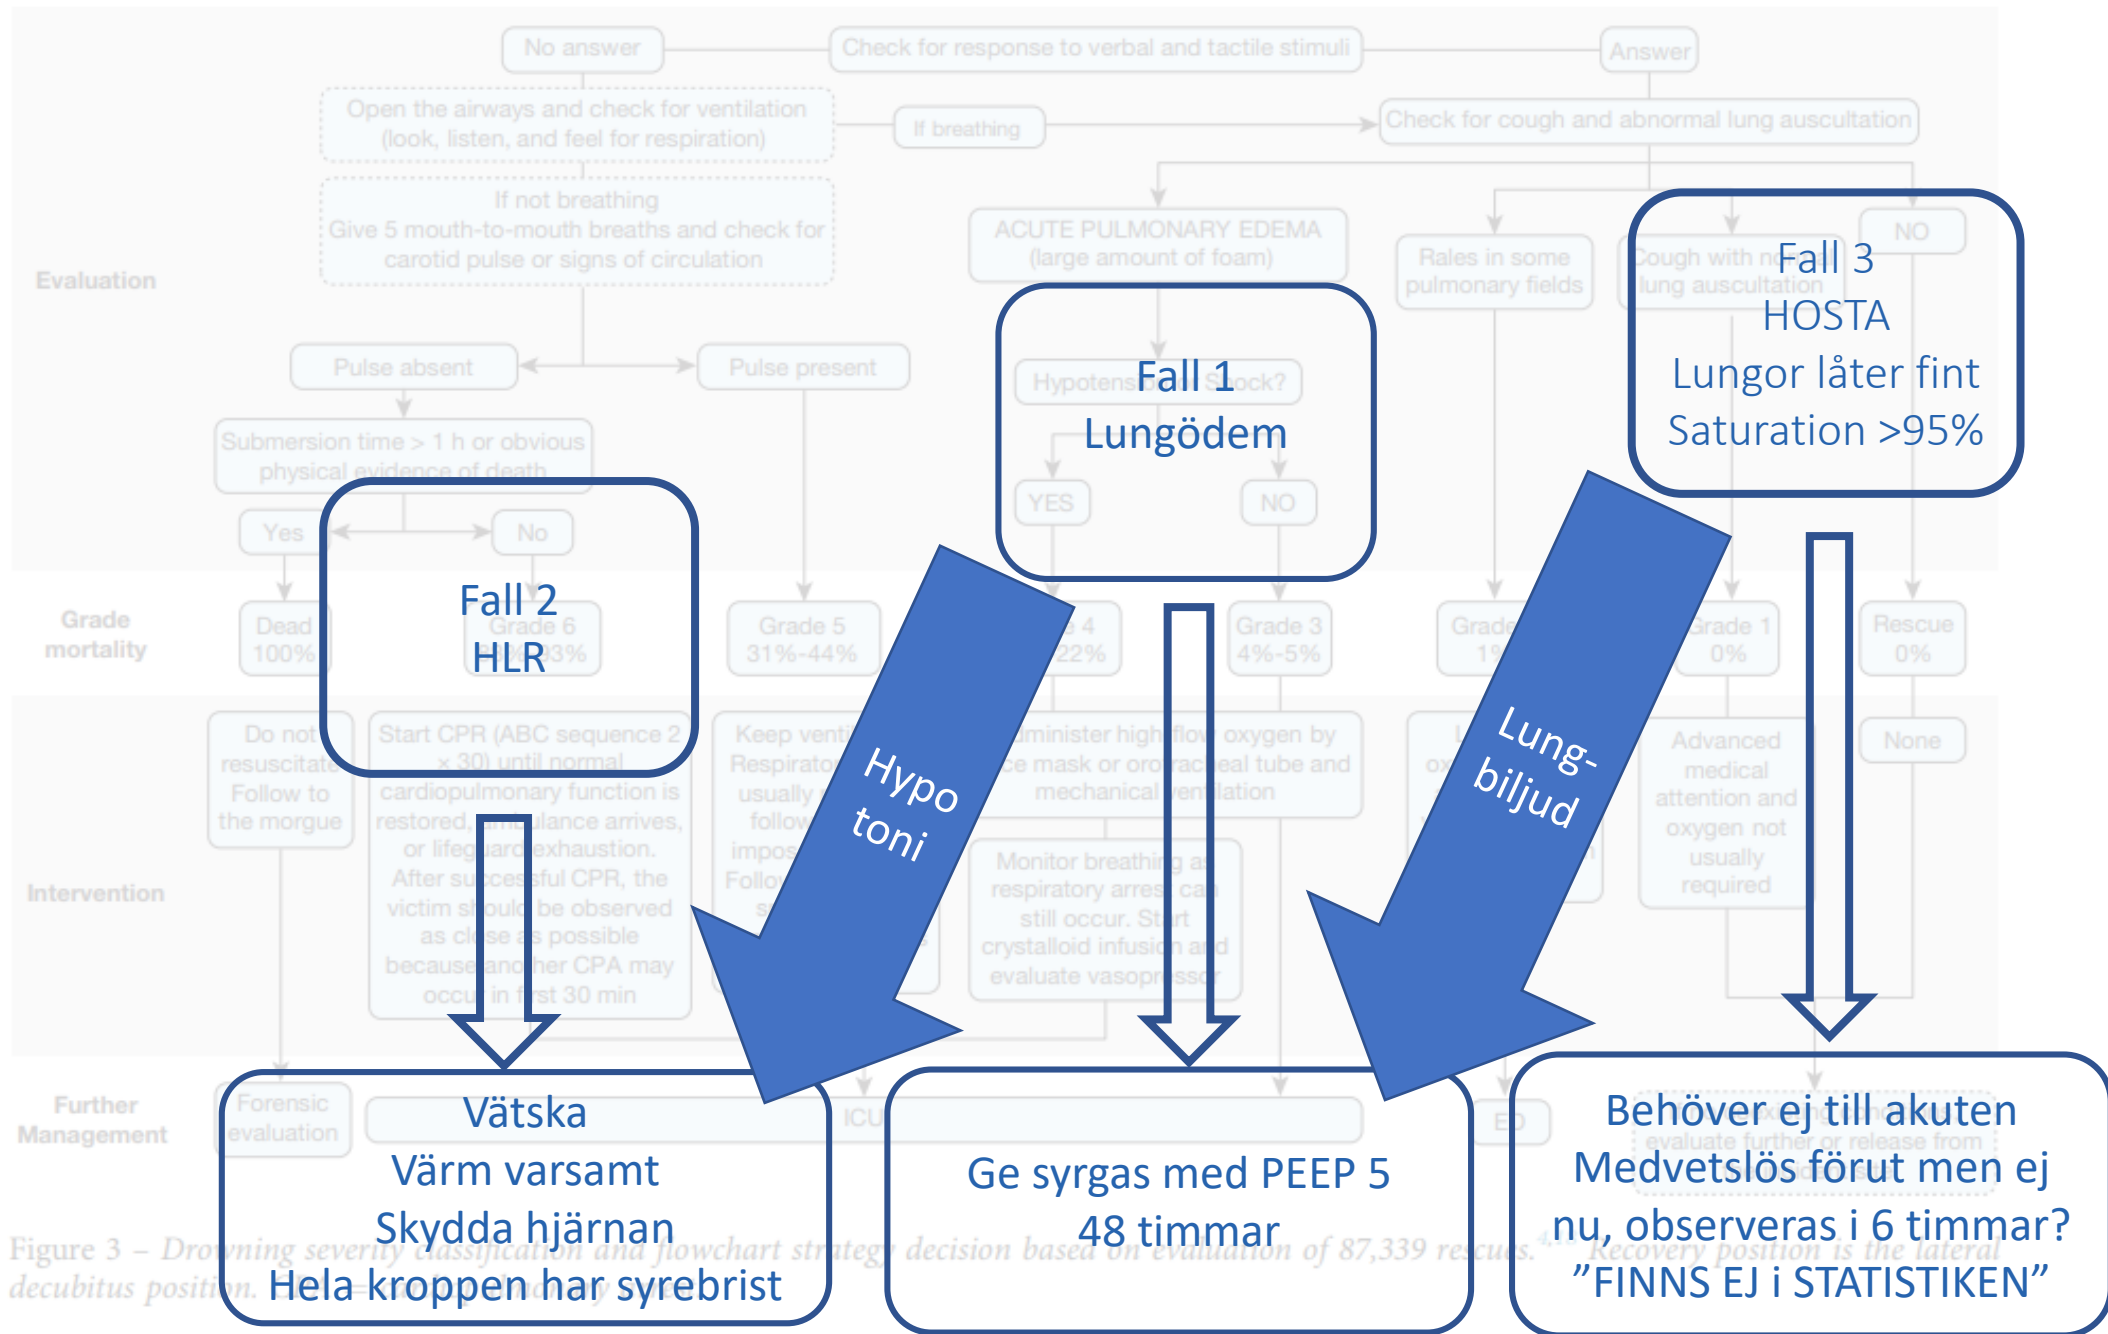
No answer

Check for response to verbal and tactile stimuli

Answer

Open the airways and check for ventilation (look, listen, and feel for respiration)

If breathing

Check for cough and abnormal lung auscultation

If not breathing Give 5 mouth-to-mouth breaths and check for carotid pulse or signs of circulation

ACUTE PULMONARY EDEMA (large amount of foam)

Rales in some pulmonary fields

Cough with normal lung auscultation

NO

Evaluation

Fall 3
HOSTA
Lungor låter fint
Saturation >95%

Pulse absent

Pulse present

Fall 1
Lungödem

Submersion time > 1 h or obvious physical evidence of death

YES

NO

Yes

No

Fall 2
HLR

Grade mortality

Dead 100%

Grade 5 31%-44%

Grade 3 4%-5%

Grade 1 0%

Rescue 0%

Do not resuscitate Follow to the morgue

Start CPR (ABC sequence 2 x 30) until normal cardiopulmonary function is restored, ambulance arrives, or lifeguard exhaustion. After successful CPR, the victim should be observed as close as possible because another CPA may occur in first 30 min

Hypo toni

Lung-biljud

Advanced medical attention and oxygen not usually required

None

Intervention

Monitor breathing as respiratory arrest can still occur. Start crystalloid infusion and evaluate vasopressor

Further Management

Forensic evaluation

ICU

ED

Vätska
Värm varsamt
Skydda hjärnan
Hela kroppen har syrebrist

Ge syrgas med PEEP 5
48 timmar

Behöver ej till akuten
Medvetslös förut men ej nu, observeras i 6 timmar?
”FINNS EJ i STATISTIKEN”

Figure 3 – Drowning severity classification and flowchart strategy decision based on evaluation of 87,339 rescues. Recovery position is the lateral decubitus position.